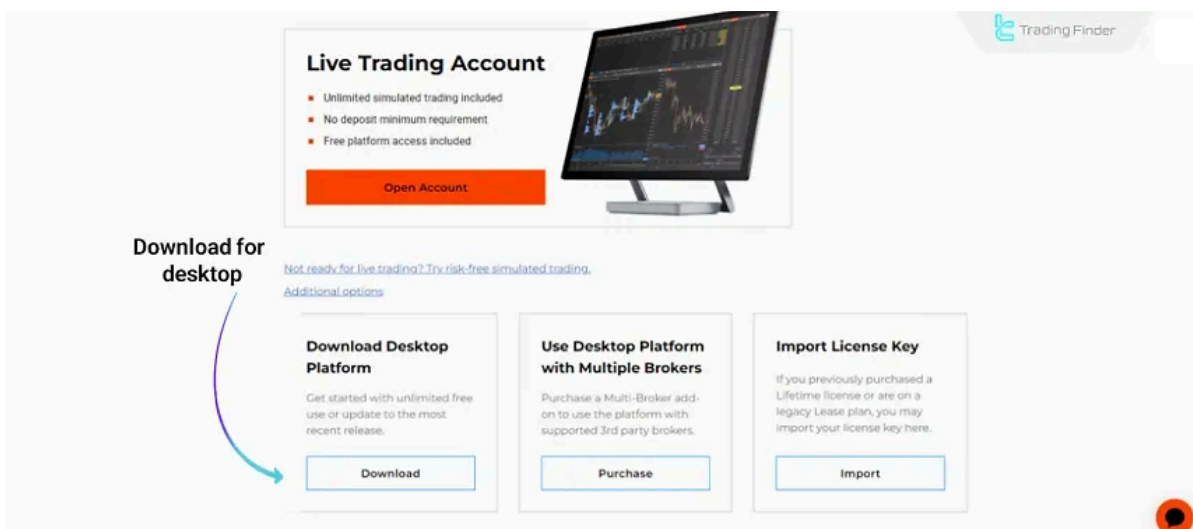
Trading Finder

Live Trading Account

- Unlimited simulated trading included
- No deposit minimum requirement
- Free platform access included

Open Account

Download for desktop

Not ready for live trading? Try risk-free simulated trading.

Additional options

Download Desktop Platform

Get started with unlimited free use or update to the most recent release.

Download

Use Desktop Platform with Multiple Brokers

Purchase a Multi-Broker add-on to use the platform with supported 3rd party brokers.

Purchase

Import License Key

If you previously purchased a Lifetime license or are on a legacy Lease plan, you may import your license key here.

Import